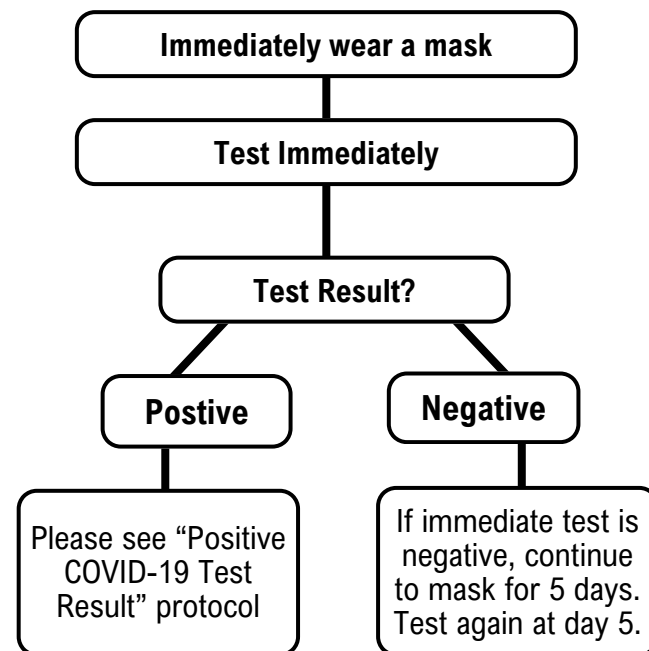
Immediately wear a mask

Test Immediately

Test Result?

Postive

Negative

Please see “Positive COVID-19 Test Result” protocol

If immediate test is negative, continue to mask for 5 days. Test again at day 5.